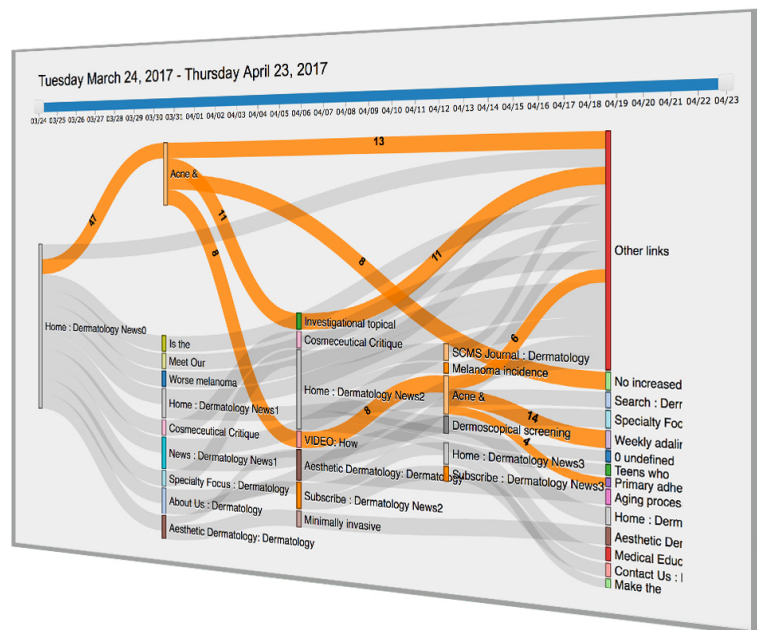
Tuesday March 24, 2017 - Thursday April 23, 2017

03/24 03/25 03/26 03/27 03/28 03/29 03/30 03/31 04/01 04/02 04/03 04/04 04/05 04/06 04/07 04/08 04/09 04/10 04/11 04/12 04/13 04/14 04/15 04/16 04/17 04/18 04/19 04/20 04/21 04/22 04/23

13
Acne &
47
11
8
8
11
Other links
Home : Dermatology News0
Is the
Meet Our
Worse melanoma
Home : Dermatology News1
Cosmeceutical Critique
News : Dermatology News1
Specialty Focus : Dermatology
About Us : Dermatology
Aesthetic Dermatology: Dermatology
Investigational topical
Cosmeceutical Critique
Home : Dermatology News2
VIDEO: How
Aesthetic Dermatology: Dermatology
Subscribe : Dermatology News2
Minimally invasive
8
6
SCMS Journal : Dermatology
Melanoma incidence
Acne &
Dermoscopical screening
Home : Dermatology News3
Subscribe : Dermatology News3
14
4
No increased
Search : Derm
Specialty Foc
Weekly adalin
0 undefined
Teens who
Primary adhe
Aging proces
Home : Derm
Aesthetic Der
Medical Educ
Contact Us : I
Make the